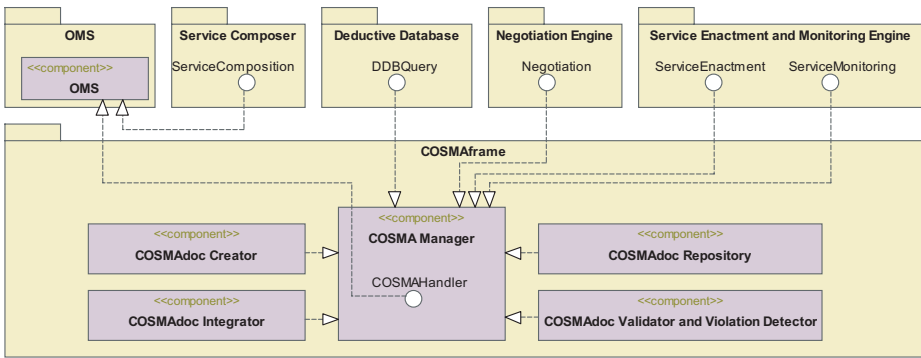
OMS

<<component>>
OMS

Service Composer

ServiceComposition

Deductive Database

DDBQuery

Negotiation Engine

Negotiation

Service Enactment and Monitoring Engine

ServiceEnactment

ServiceMonitoring

COSMAframe

<<component>>
COSMA Manager

COSMAHandler

<<component>>
COSMAdoc Creator

<<component>>
COSMAdoc Integrator

<<component>>
COSMAdoc Repository

<<component>>
COSMAdoc Validator and Violation Detector